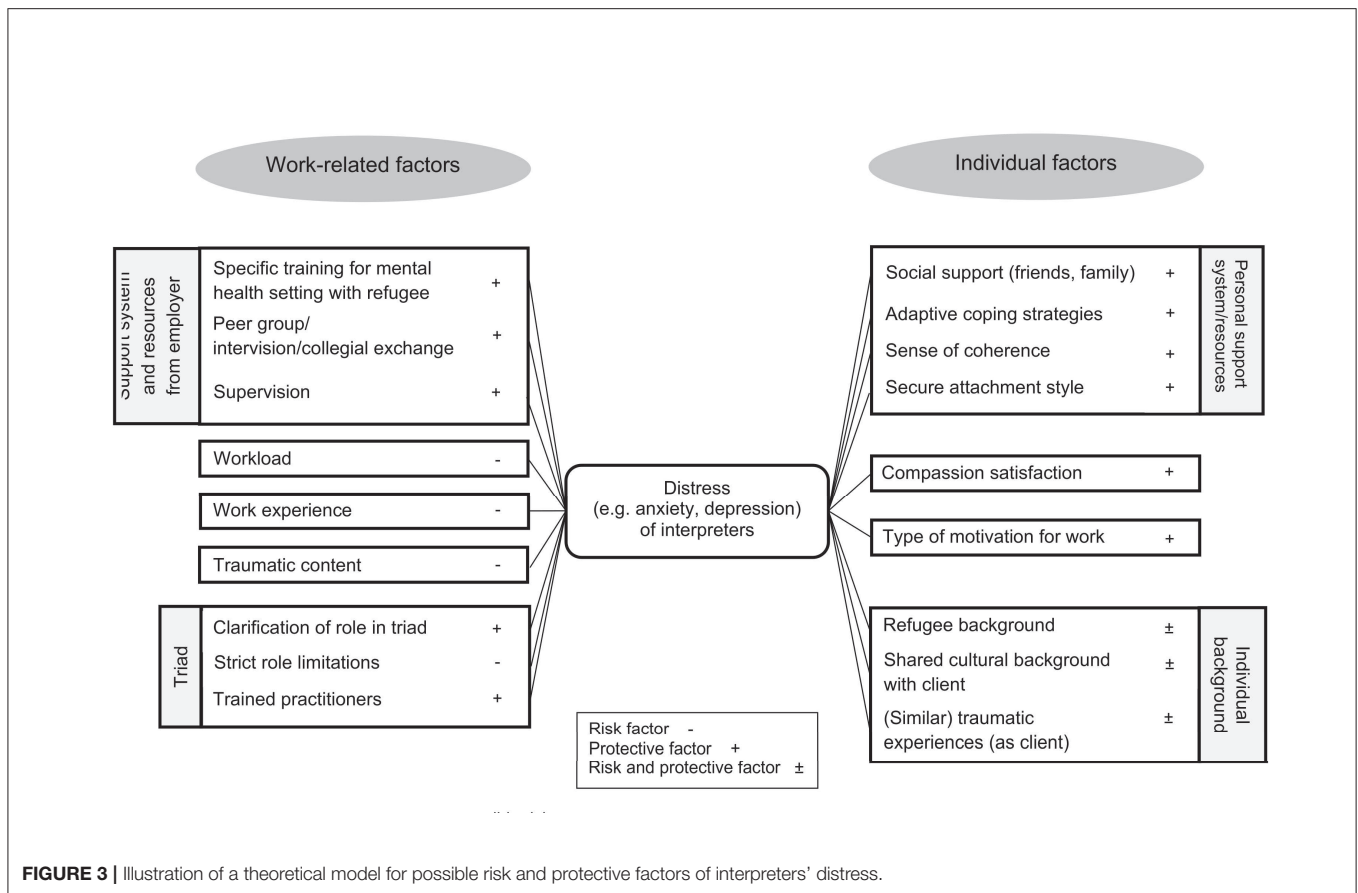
Work-related factors

Individual factors

Support system and resources from employer

Specific training for mental health setting with refugee +

Peer group/ intervision/collegial exchange +

Supervision +

Workload -

Work experience -

Traumatic content -

Triad

Clarification of role in triad +

Strict role limitations -

Trained practitioners +

Distress (e.g. anxiety, depression) of interpreters

Social support (friends, family) +

Adaptive coping strategies +

Sense of coherence +

Secure attachment style +

Personal support system/resources

Compassion satisfaction +

Type of motivation for work +

Refugee background ±

Shared cultural background with client ±

(Similar) traumatic experiences (as client) ±

Individual background

Risk factor -
Protective factor +
Risk and protective factor ±

FIGURE 3 | Illustration of a theoretical model for possible risk and protective factors of interpreters' distress.